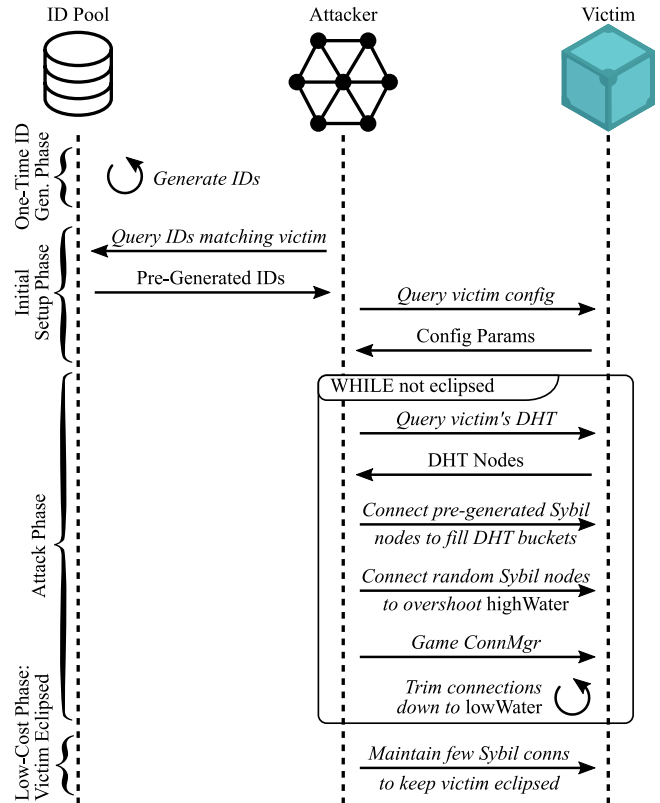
ID Pool

Attacker

Victim

One-Time ID Gen. Phase

Generate IDs

Initial Setup Phase

Query IDs matching victim

Pre-Generated IDs

Query victim config

Config Params

Attack Phase

WHILE not eclipsed

Query victim's DHT

DHT Nodes

Connect pre-generated Sybil nodes to fill DHT buckets

Connect random Sybil nodes to overshoot highWater

Game ConnMgr

Trim connections down to lowWater

Low-Cost Phase: Victim Eclipsed

Maintain few Sybil conns to keep victim eclipsed